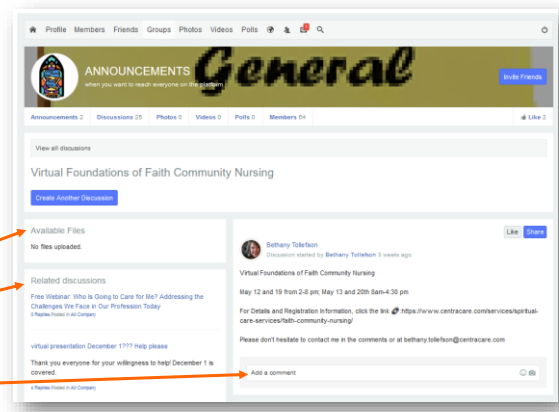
Profile Members Friends Groups Photos Videos Polls

ANNOUNCEMENTS
when you want to reach everyone on the platform

General

Invite Friends

Announcements 2 Discussions 25 Photos 0 Videos 0 Polls 0 Members 54

Like 2

View all discussions

Virtual Foundations of Faith Community Nursing

Create Another Discussion

Available Files

No files uploaded.

Related discussions

Free Webinar: Who Is Going to Care for Me? Addressing the Challenges We Face in Our Profession Today
0 Replies Posted in All Company

virtual presentation December 1??? Help please

Thank you everyone for your willingness to help! December 1 is covered.
4 Replies Posted in All Company

Like Share

Bethany Tollefson
Discussion started by Bethany Tollefson 3 weeks ago

Virtual Foundations of Faith Community Nursing

May 12 and 19 from 2-8 pm; May 13 and 20th 8am-4:30 pm

For Details and Registration Information, click the link https://www.centracare.com/services/spiritual-care-services/faith-community-nursing/

Please don't hesitate to contact me in the comments or at bethany.tollefson@centracare.com

Add a comment